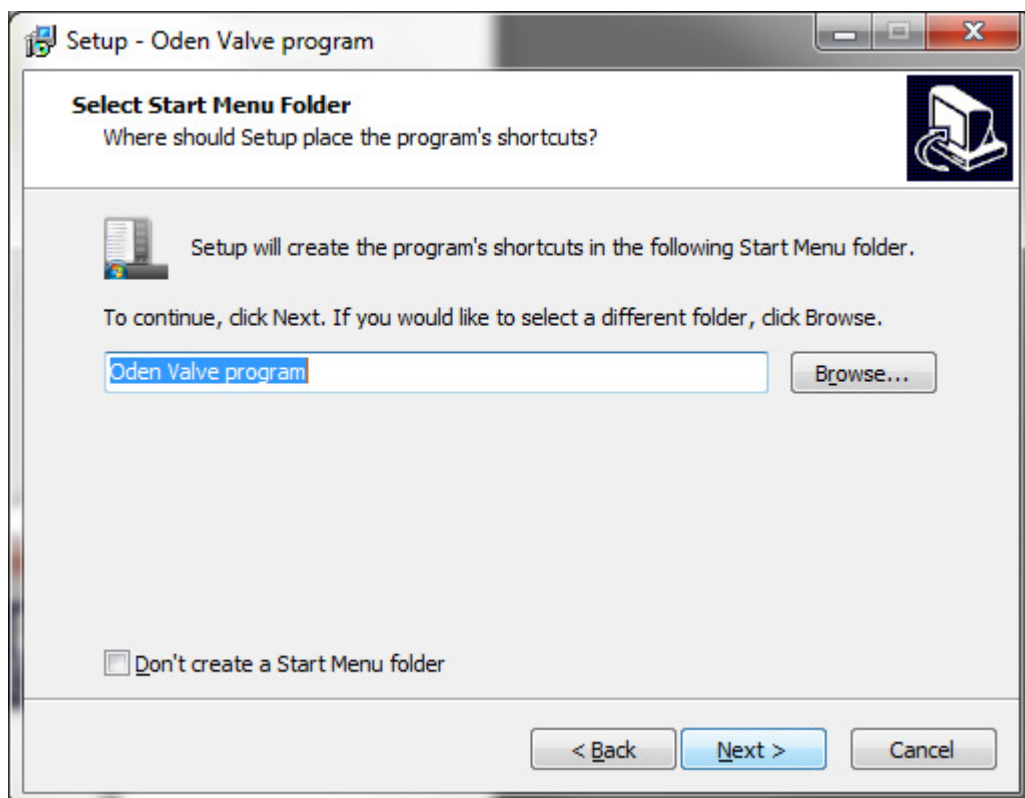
Setup - Oden Valve program

Select Start Menu Folder
Where should Setup place the program's shortcuts?

Setup will create the program's shortcuts in the following Start Menu folder.

To continue, click Next. If you would like to select a different folder, click Browse.

Oden Valve program

Browse...

Don't create a Start Menu folder

< Back

Next >

Cancel